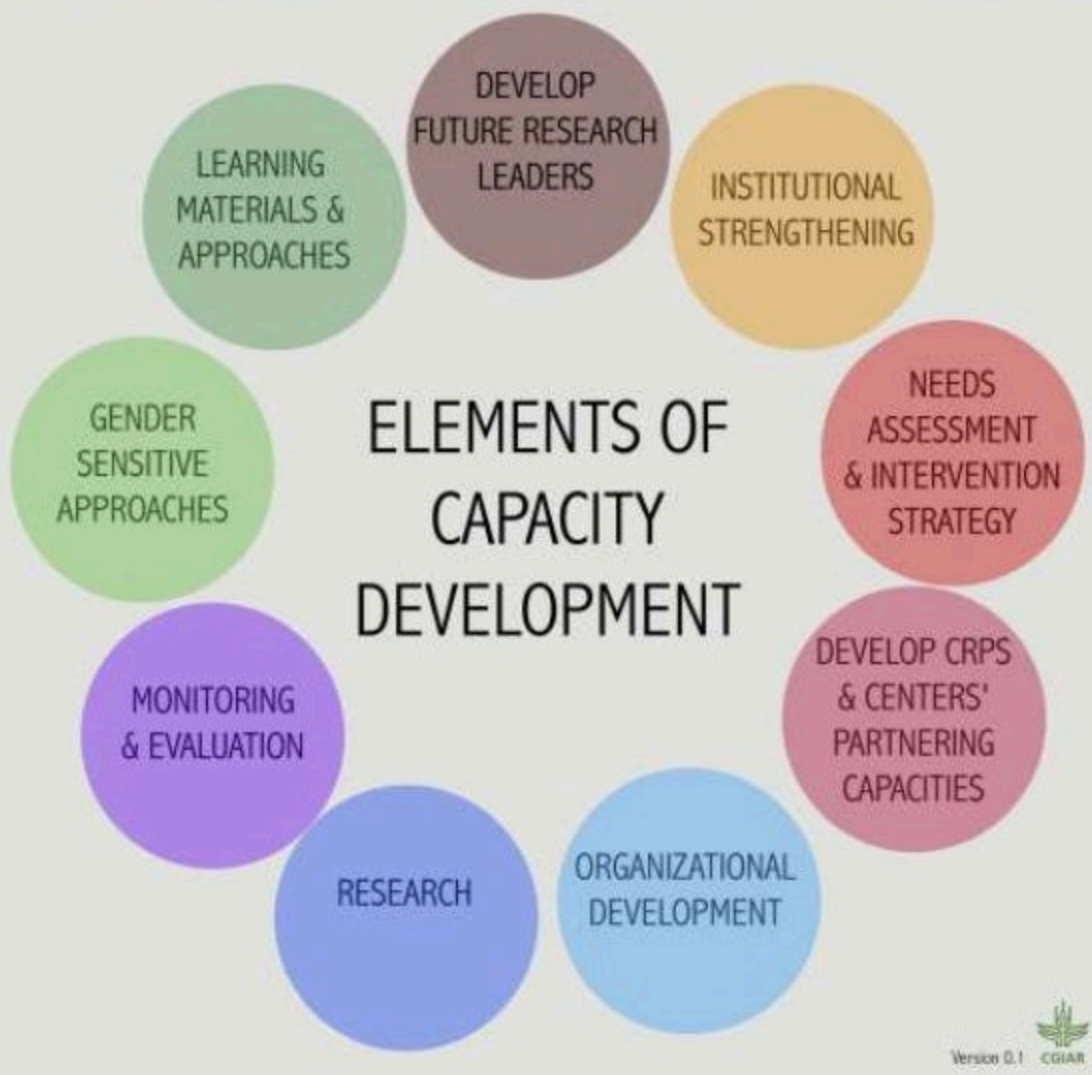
ELEMENTS OF CAPACITY DEVELOPMENT

DEVELOP FUTURE RESEARCH LEADERS

INSTITUTIONAL STRENGTHENING

NEEDS ASSESSMENT & INTERVENTION STRATEGY

DEVELOP CRPS & CENTERS' PARTNERING CAPACITIES

ORGANIZATIONAL DEVELOPMENT

RESEARCH

MONITORING & EVALUATION

GENDER SENSITIVE APPROACHES

LEARNING MATERIALS & APPROACHES

Version 0.1 CGIAR